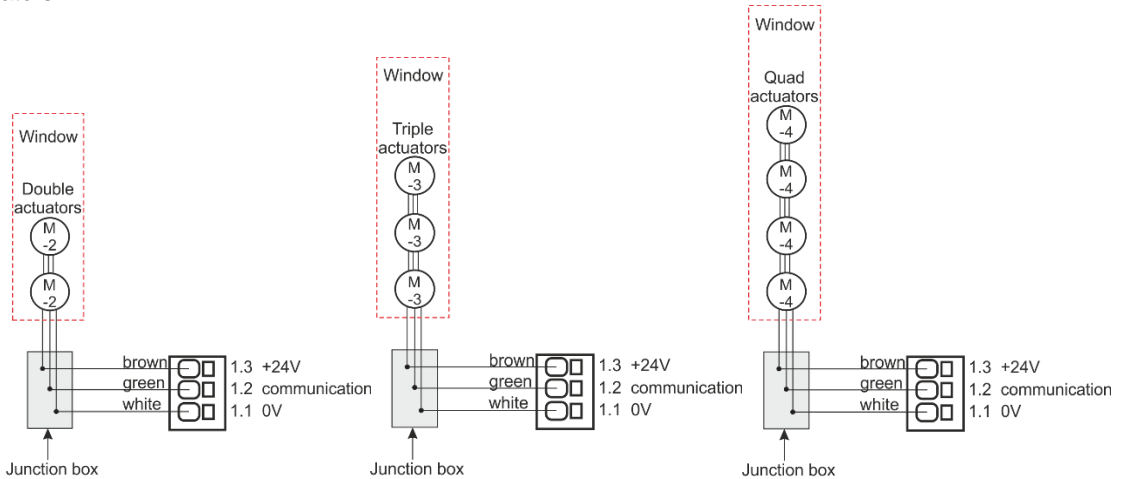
Window

Double actuators

M -2

M -2

brown
green
white

1.3 +24V
1.2 communication
1.1 0V

Junction box

Window

Triple actuators

M -3

M -3

M -3

brown
green
white

1.3 +24V
1.2 communication
1.1 0V

Junction box

Window

Quad actuators

M -4

M -4

M -4

M -4

brown
green
white

1.3 +24V
1.2 communication
1.1 0V

Junction box